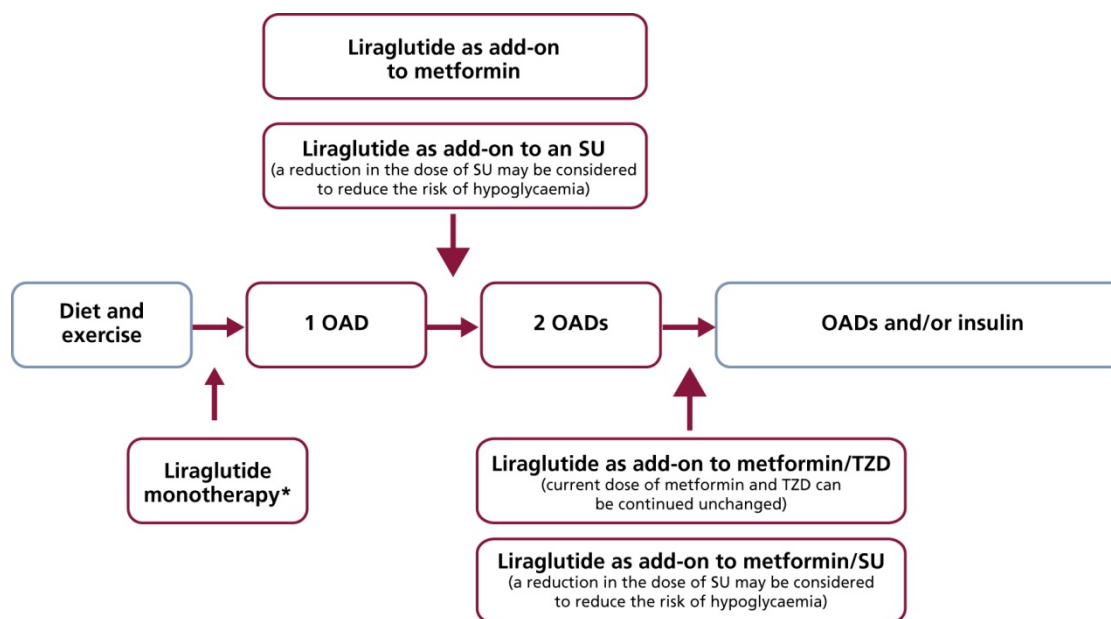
Liraglutide as add-on to metformin

Liraglutide as add-on to an SU
(a reduction in the dose of SU may be considered to reduce the risk of hypoglycaemia)

Diet and exercise

1 OAD

2 OADs

OADs and/or insulin

Liraglutide monotherapy*

Liraglutide as add-on to metformin/TZD
(current dose of metformin and TZD can be continued unchanged)

Liraglutide as add-on to metformin/SU
(a reduction in the dose of SU may be considered to reduce the risk of hypoglycaemia)